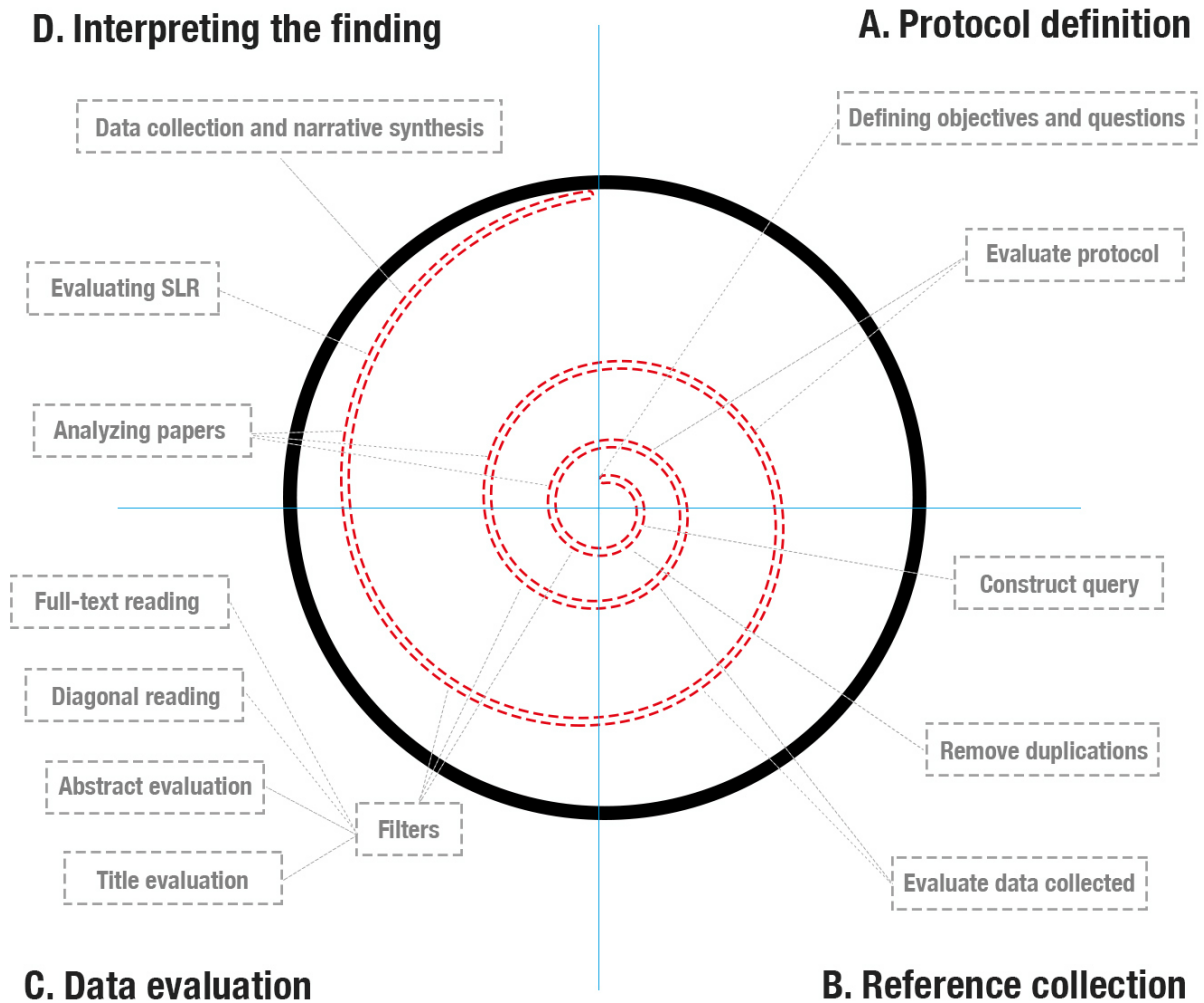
D. Interpreting the finding

A. Protocol definition

Data collection and narrative synthesis

Defining objectives and questions

Evaluate protocol

Evaluating SLR

Analyzing papers

Construct query

Full-text reading

Diagonal reading

Remove duplications

Abstract evaluation

Filters

Title evaluation

Evaluate data collected

C. Data evaluation

B. Reference collection